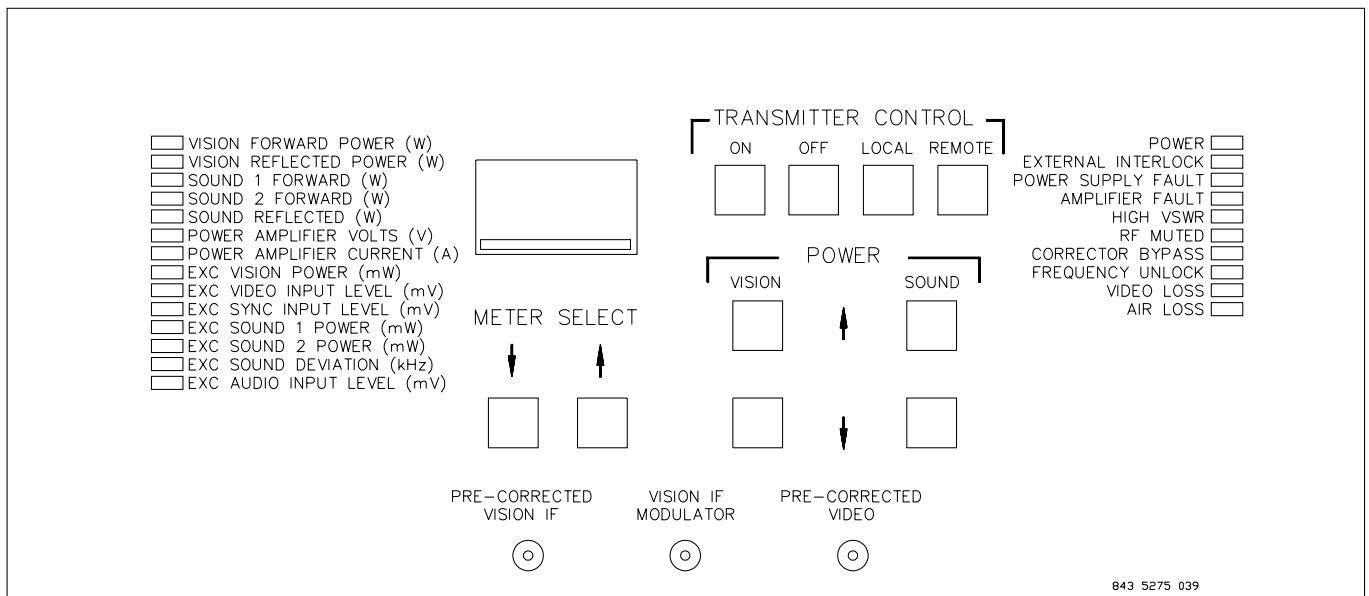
VISION FORWARD POWER (W)
VISION REFLECTED POWER (W)
SOUND 1 FORWARD (W)
SOUND 2 FORWARD (W)
SOUND REFLECTED (W)
POWER AMPLIFIER VOLTS (V)
POWER AMPLIFIER CURRENT (A)
EXC VISION POWER (mW)
EXC VIDEO INPUT LEVEL (mV)
EXC SYNC INPUT LEVEL (mV)
EXC SOUND 1 POWER (mW)
EXC SOUND 2 POWER (mW)
EXC SOUND DEVIATION (kHz)
EXC AUDIO INPUT LEVEL (mV)

METER SELECT

TRANSMITTER CONTROL
ON OFF LOCAL REMOTE

POWER
VISION SOUND

POWER
EXTERNAL INTERLOCK
POWER SUPPLY FAULT
AMPLIFIER FAULT
HIGH VSWR
RF MUTED
CORRECTOR BYPASS
FREQUENCY UNLOCK
VIDEO LOSS
AIR LOSS

PRE-CORRECTED VISION IF
VISION IF MODULATOR
PRE-CORRECTED VIDEO

843 5275 039